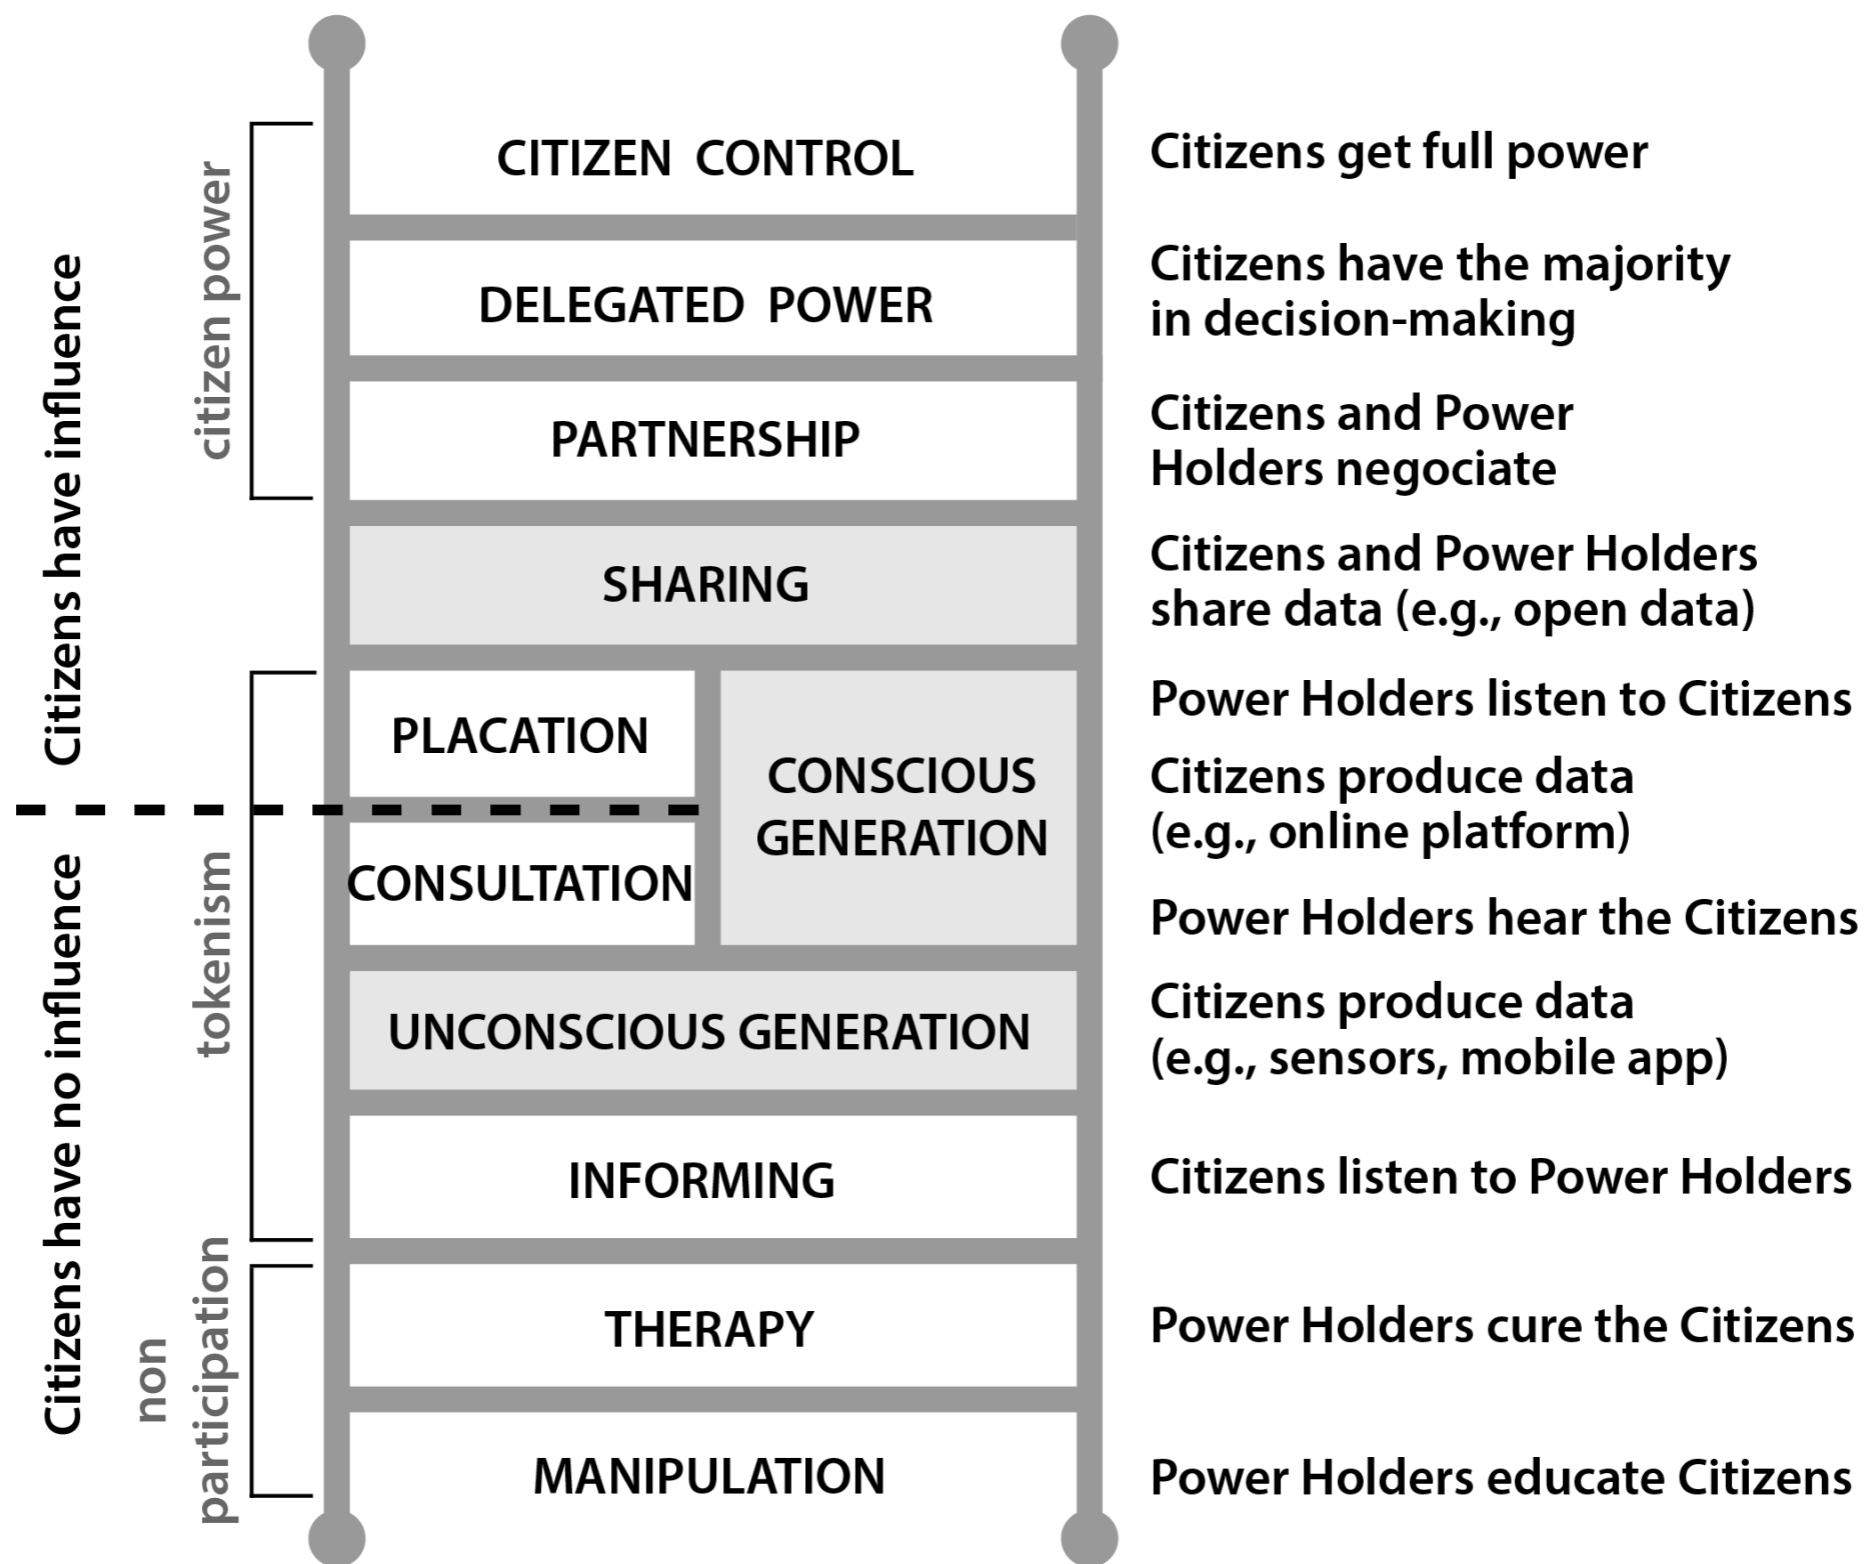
Citizens have influence
citizen power
CITIZEN CONTROL
Citizens get full power
DELEGATED POWER
Citizens have the majority in decision-making
PARTNERSHIP
Citizens and Power Holders negociate
SHARING
Citizens and Power Holders share data (e.g., open data)
tokenism
PLACATION
Power Holders listen to Citizens
CONSCIOUS GENERATION
Citizens produce data (e.g., online platform)
Citizens have no influence
CONSULTATION
Power Holders hear the Citizens
UNCONSCIOUS GENERATION
Citizens produce data (e.g., sensors, mobile app)
INFORMING
Citizens listen to Power Holders
non participation
THERAPY
Power Holders cure the Citizens
MANIPULATION
Power Holders educate Citizens